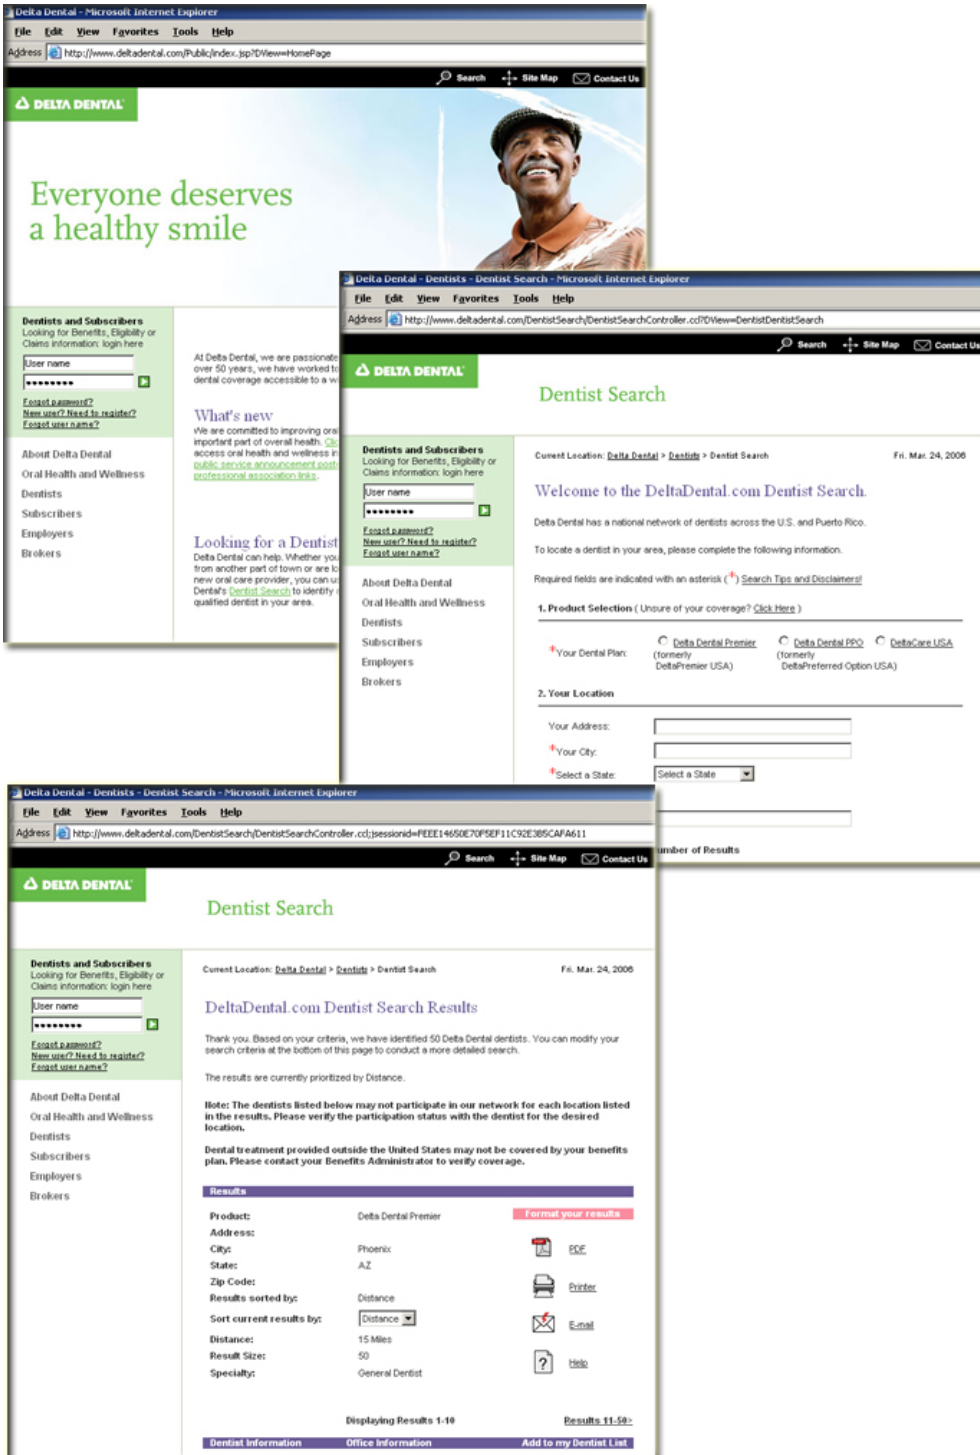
Delta Dental - Microsoft Internet Explorer
File Edit View Favorites Tools Help
Address http://www.deltadental.com/Public/index.jsp?DView=HomePage
Search Site Map Contact Us
DELTA DENTAL
Everyone deserves a healthy smile

Dentists and Subscribers
Looking for Benefits, Eligibility or Claims information: login here
User name
••••••••
Forgot password?
New user? Need to register?
Forgot user name?

About Delta Dental
Oral Health and Wellness
Dentists
Subscribers
Employers
Brokers

At Delta Dental, we are passionate over 50 years, we have worked to dental coverage accessible to a w

What's new
We are committed to improving oral important part of overall health. Cl access oral health and wellness in public service announcement post professional association links.

Looking for a Dentist
Delta Dental can help. Whether you from another part of town or are lo new oral care provider, you can u Dental's Dentist Search to identify qualified dentist in your area.

Delta Dental - Dentists - Dentist Search - Microsoft Internet Explorer
File Edit View Favorites Tools Help
Address http://www.deltadental.com/DentistSearch/DentistSearchController.ccl?DView=DentistDentistSearch
Search Site Map Contact Us
DELTA DENTAL
Dentist Search

Dentists and Subscribers
Looking for Benefits, Eligibility or Claims information: login here
User name
••••••••
Forgot password?
New user? Need to register?
Forgot user name?

About Delta Dental
Oral Health and Wellness
Dentists
Subscribers
Employers
Brokers

Current Location: Delta Dental > Dentists > Dentist Search
Fri. Mar. 24, 2006

Welcome to the DeltaDental.com Dentist Search.

Delta Dental has a national network of dentists across the U.S. and Puerto Rico.

To locate a dentist in your area, please complete the following information.

Required fields are indicated with an asterisk (*) Search Tips and Disclaimers!

1. Product Selection ( Unsure of your coverage? Click Here )

*Your Dental Plan: Delta Dental Premier (formerly DeltaPremier USA) Delta Dental PPO (formerly DeltaPreferred Option USA) DeltaCare USA

2. Your Location

Your Address:
*Your City:
*Select a State: Select a State

umber of Results

Delta Dental - Dentists - Dentist Search - Microsoft Internet Explorer
File Edit View Favorites Tools Help
Address http://www.deltadental.com/DentistSearch/DentistSearchController.ccl;jsessionid=FEEE14650E70F5EF11C92E385CAFA611
Search Site Map Contact Us
DELTA DENTAL
Dentist Search

Dentists and Subscribers
Looking for Benefits, Eligibility or Claims information: login here
User name
••••••••
Forgot password?
New user? Need to register?
Forgot user name?

About Delta Dental
Oral Health and Wellness
Dentists
Subscribers
Employers
Brokers

Current Location: Delta Dental > Dentists > Dentist Search
Fri. Mar. 24, 2006

DeltaDental.com Dentist Search Results

Thank you. Based on your criteria, we have identified 50 Delta Dental dentists. You can modify your search criteria at the bottom of this page to conduct a more detailed search.

The results are currently prioritized by Distance.

Note: The dentists listed below may not participate in our network for each location listed in the results. Please verify the participation status with the dentist for the desired location.

Dental treatment provided outside the United States may not be covered by your benefits plan. Please contact your Benefits Administrator to verify coverage.

Results

| | | |
|---|---|---|
| Product: | Delta Dental Premier | Format your results |
| Address: | | |
| City: | Phoenix | PDF |
| State: | AZ | |
| Zip Code: | | Printer |
| Results sorted by: | Distance | |
| Sort current results by: | Distance | E-mail |
| Distance: | 15 Miles | |
| Result Size: | 50 | Help |
| Specialty: | General Dentist | |

Displaying Results 1-10
Results 11-50>

Dentist Information | Office Information | Add to my Dentist List